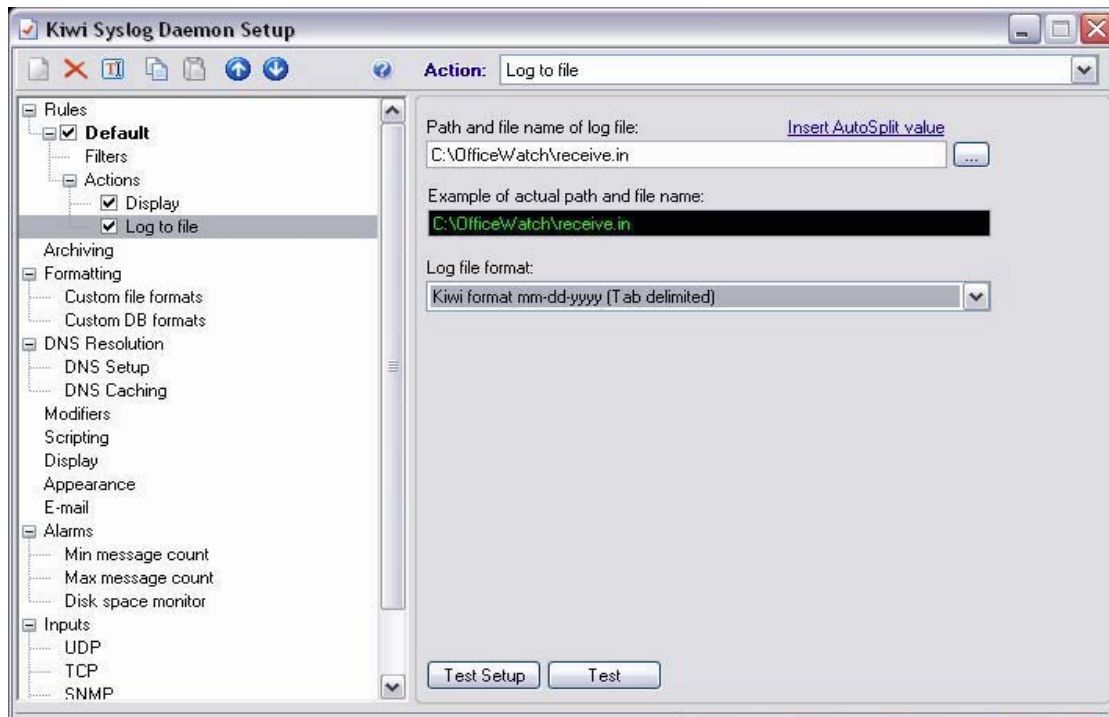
Kiwi Syslog Daemon Setup

Action: Log to file

Rules
Default
Filters
Actions
Display
Log to file
Archiving
Formatting
Custom file formats
Custom DB formats
DNS Resolution
DNS Setup
DNS Caching
Modifiers
Scripting
Display
Appearance
E-mail
Alarms
Min message count
Max message count
Disk space monitor
Inputs
UDP
TCP
SNMP

Path and file name of log file:
Insert AutoSplit value
C:\OfficeWatch\receive.in
...
Example of actual path and file name:
C:\OfficeWatch\receive.in
Log file format:
Kiwi format mm-dd-yyyy (Tab delimited)

Test Setup
Test